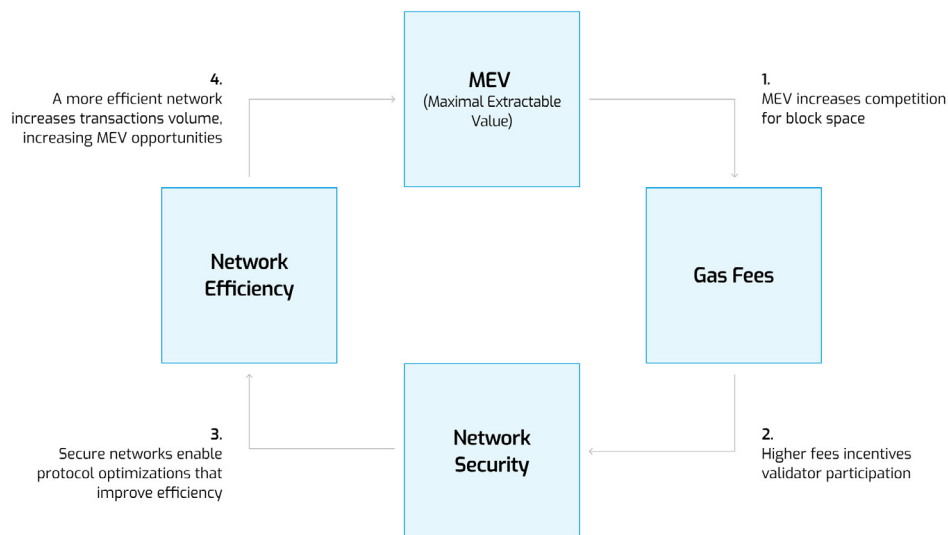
MEV
(Maximal Extractable Value)

1.
MEV increases competition for block space

Gas Fees

2.
Higher fees incentives validator participation

Network Security

3.
Secure networks enable protocol optimizations that improve efficiency

Network Efficiency

4.
A more efficient network increases transactions volume, increasing MEV opportunities